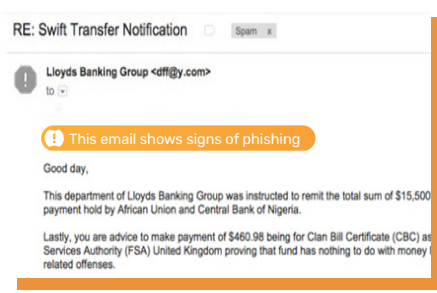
RE: Swift Transfer Notification

Spam x

Lloyds Banking Group <dff@y.com>

to

This email shows signs of phishing

Good day,

This department of Lloyds Banking Group was instructed to remit the total sum of $15,500 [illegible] payment hold by African Union and Central Bank of Nigeria.

Lastly, you are advice to make payment of $460.98 being for Clan Bill Certificate (CBC) as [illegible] Services Authority (FSA) United Kingdom proving that fund has nothing to do with money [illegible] related offenses.